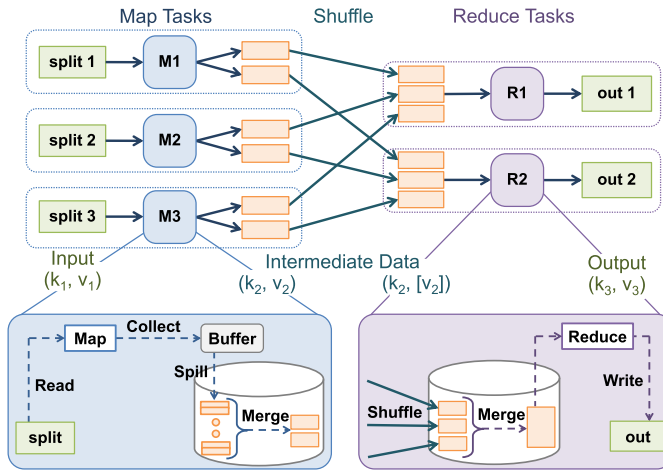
Map Tasks

Shuffle

Reduce Tasks

split 1

M1

split 2

M2

split 3

M3

R1

out 1

R2

out 2

Input
$(k_1, v_1)$

$(k_2, v_2)$

Intermediate Data
$(k_2, [v_2])$

Output
$(k_3, v_3)$

Map

Collect

Buffer

Read

Spill

Merge

split

Reduce

Write

Shuffle

Merge

out